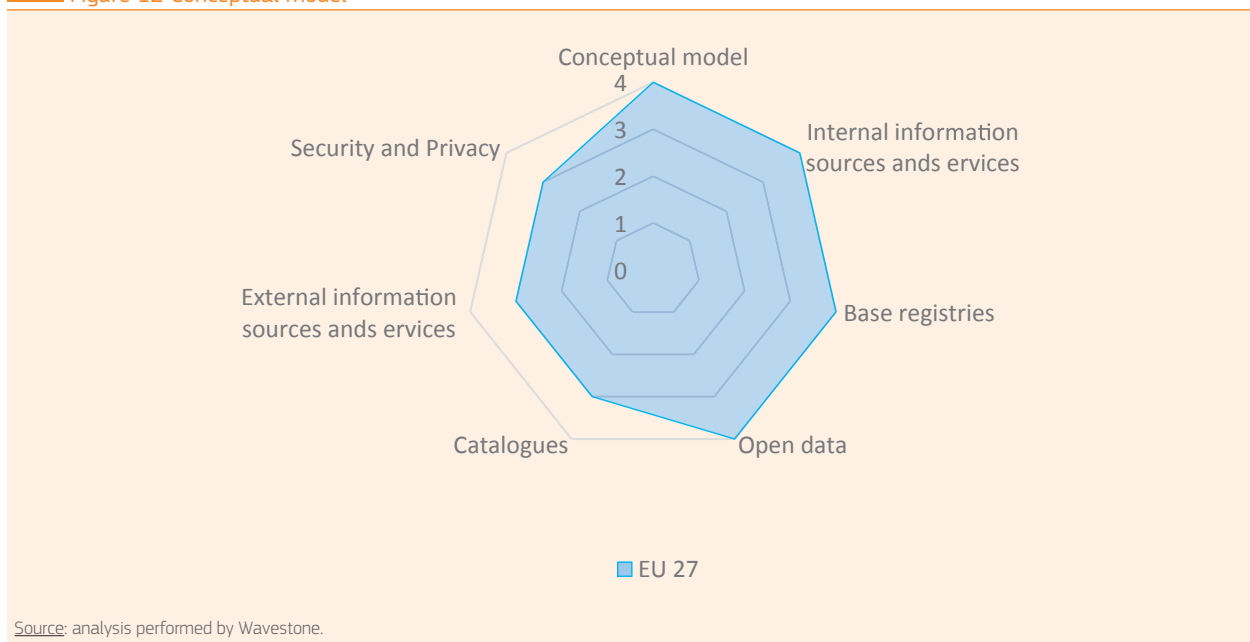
Figure 12 Conceptual model

Conceptual model
4
3
2
1
0
Internal information sources and ervices
Base registries
Open data
Catalogues
External information sources and ervices
Security and Privacy

EU 27

Source: analysis performed by Wavestone.